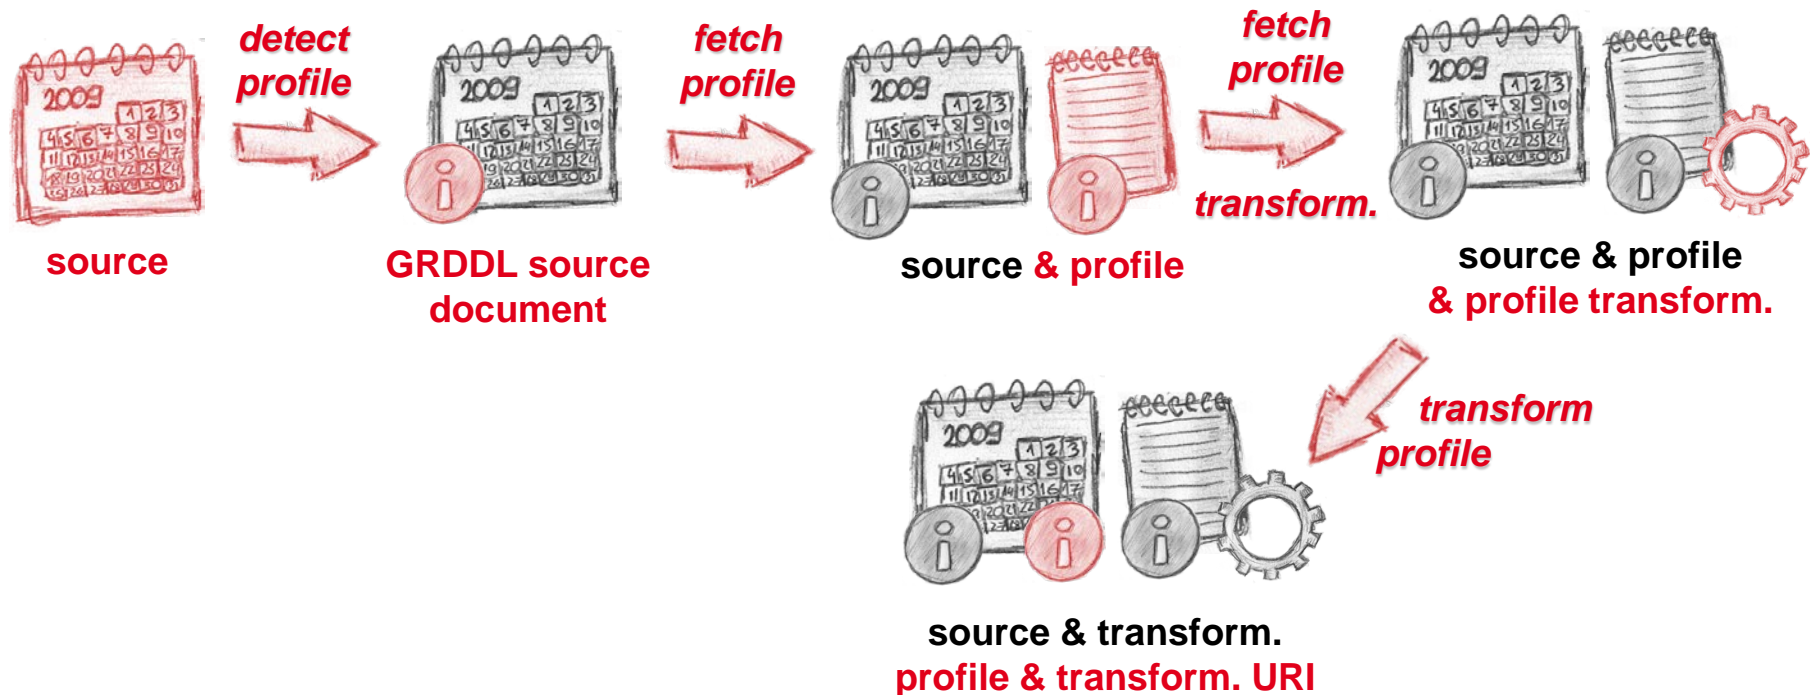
source

detect profile

GRDDL source document

fetch profile

source & profile

fetch profile transform.

source & profile & profile transform.

transform profile

source & transform. profile & transform. URI